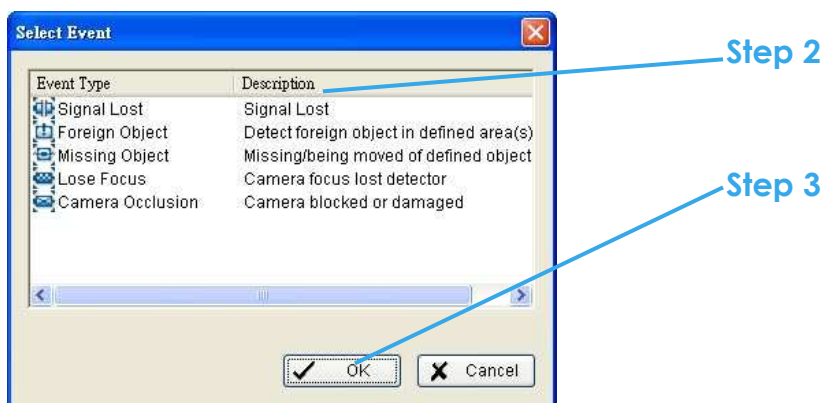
Select Event

| Event Type | Description |
|---|---|
| Signal Lost | Signal Lost |
| Foreign Object | Detect foreign object in defined area(s) |
| Missing Object | Missing/being moved of defined object |
| Lose Focus | Camera focus lost detector |
| Camera Occlusion | Camera blocked or damaged |

OK
Cancel

Step 2
Step 3